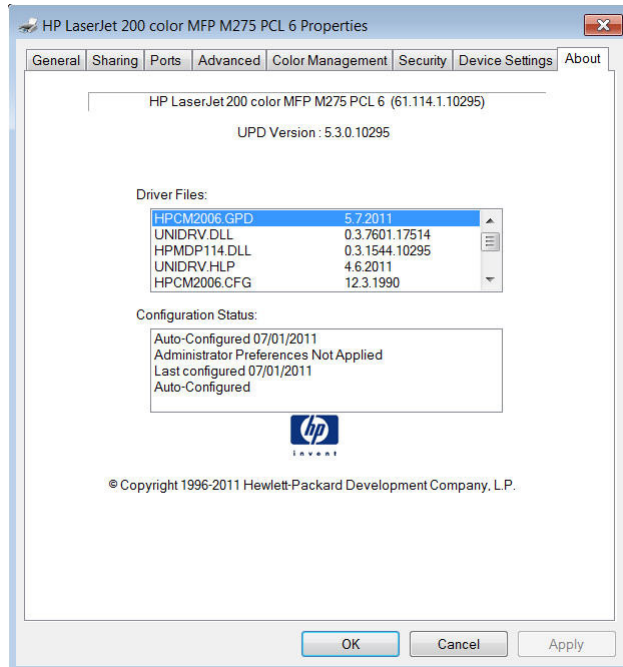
HP LaserJet 200 color MFP M275 PCL 6 Properties

General | Sharing | Ports | Advanced | Color Management | Security | Device Settings | About

HP LaserJet 200 color MFP M275 PCL 6 (61.114.1.10295)

UPD Version : 5.3.0.10295

Driver Files:

| | |
|---|---|
| HPCM2006.GPD | 5.7.2011 |
| UNIDRV.DLL | 0.3.7601.17514 |
| HPMDP114.DLL | 0.3.1544.10295 |
| UNIDRV.HLP | 4.6.2011 |
| HPCM2006.CFG | 12.3.1990 |

Configuration Status:

Auto-Configured 07/01/2011
Administrator Preferences Not Applied
Last configured 07/01/2011
Auto-Configured

hp
invent

© Copyright 1996-2011 Hewlett-Packard Development Company, L.P.

OK | Cancel | Apply